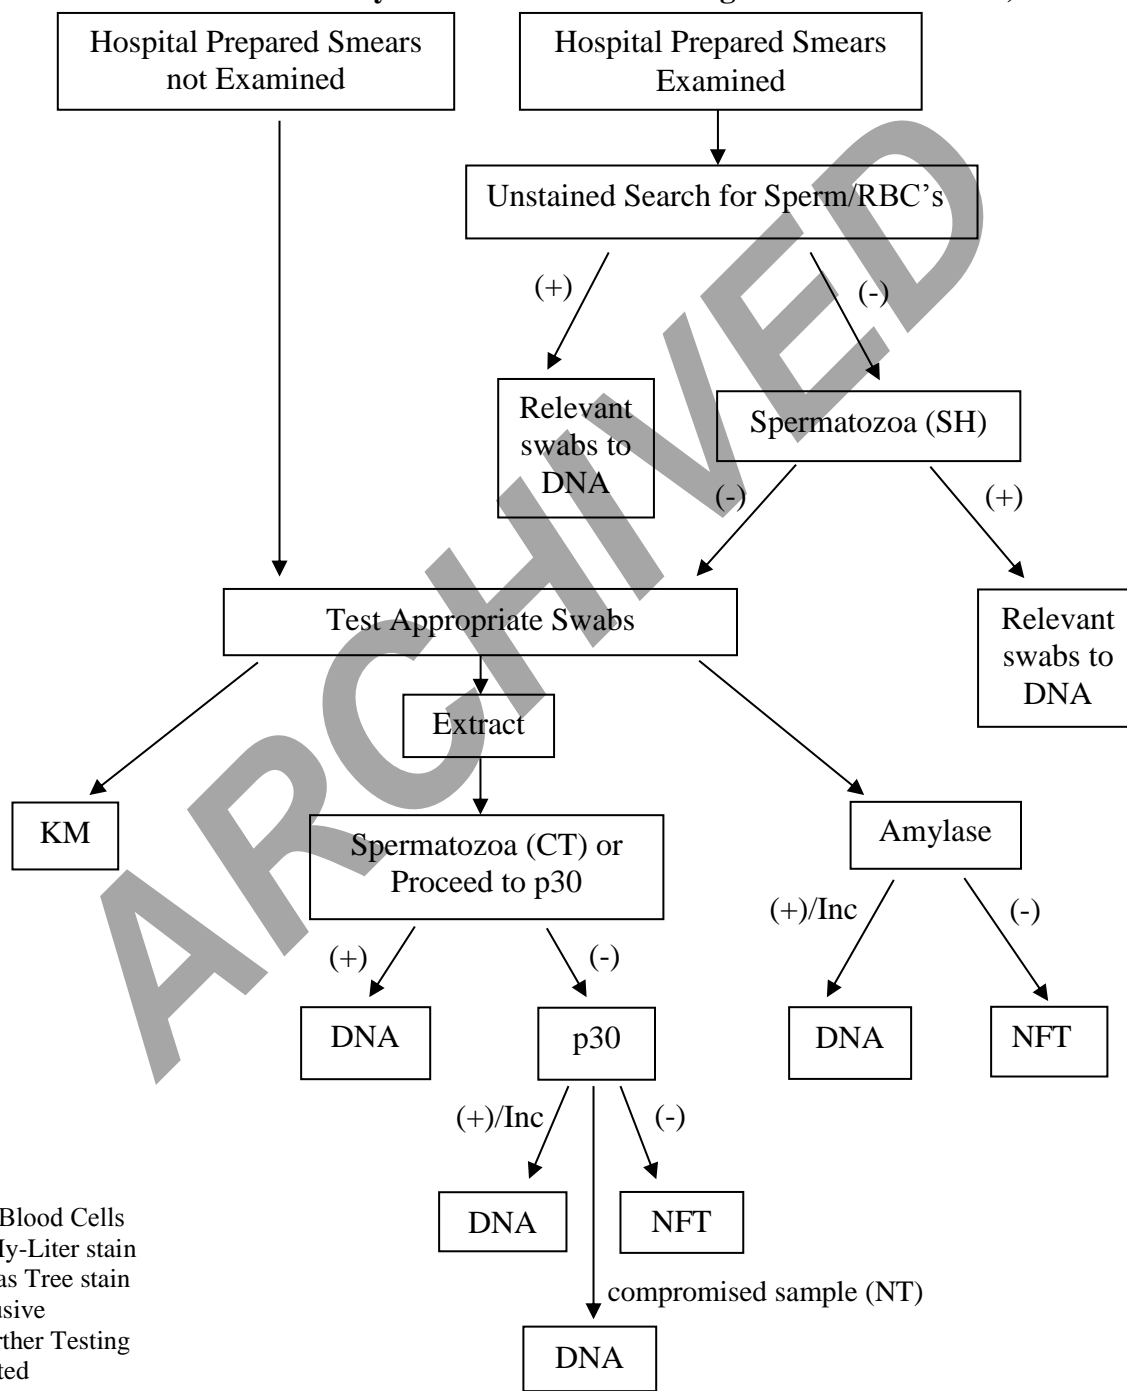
Hospital Prepared Smears not Examined

Hospital Prepared Smears Examined

Unstained Search for Sperm/RBC's

(+)

(-)

Relevant swabs to DNA

Spermatozoa (SH)

(-)

(+)

Test Appropriate Swabs

Relevant swabs to DNA

Extract

KM

Spermatozoa (CT) or Proceed to p30

Amylase

(+)/Inc

(-)

(+)

(-)

DNA

p30

DNA

NFT

(+)/Inc

(-)

DNA

NFT

compromised sample (NT)

DNA

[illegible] Blood Cells
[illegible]ly-Liter stain
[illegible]as Tree stain
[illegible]usive
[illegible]rther Testing
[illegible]ted

ARCHIVED